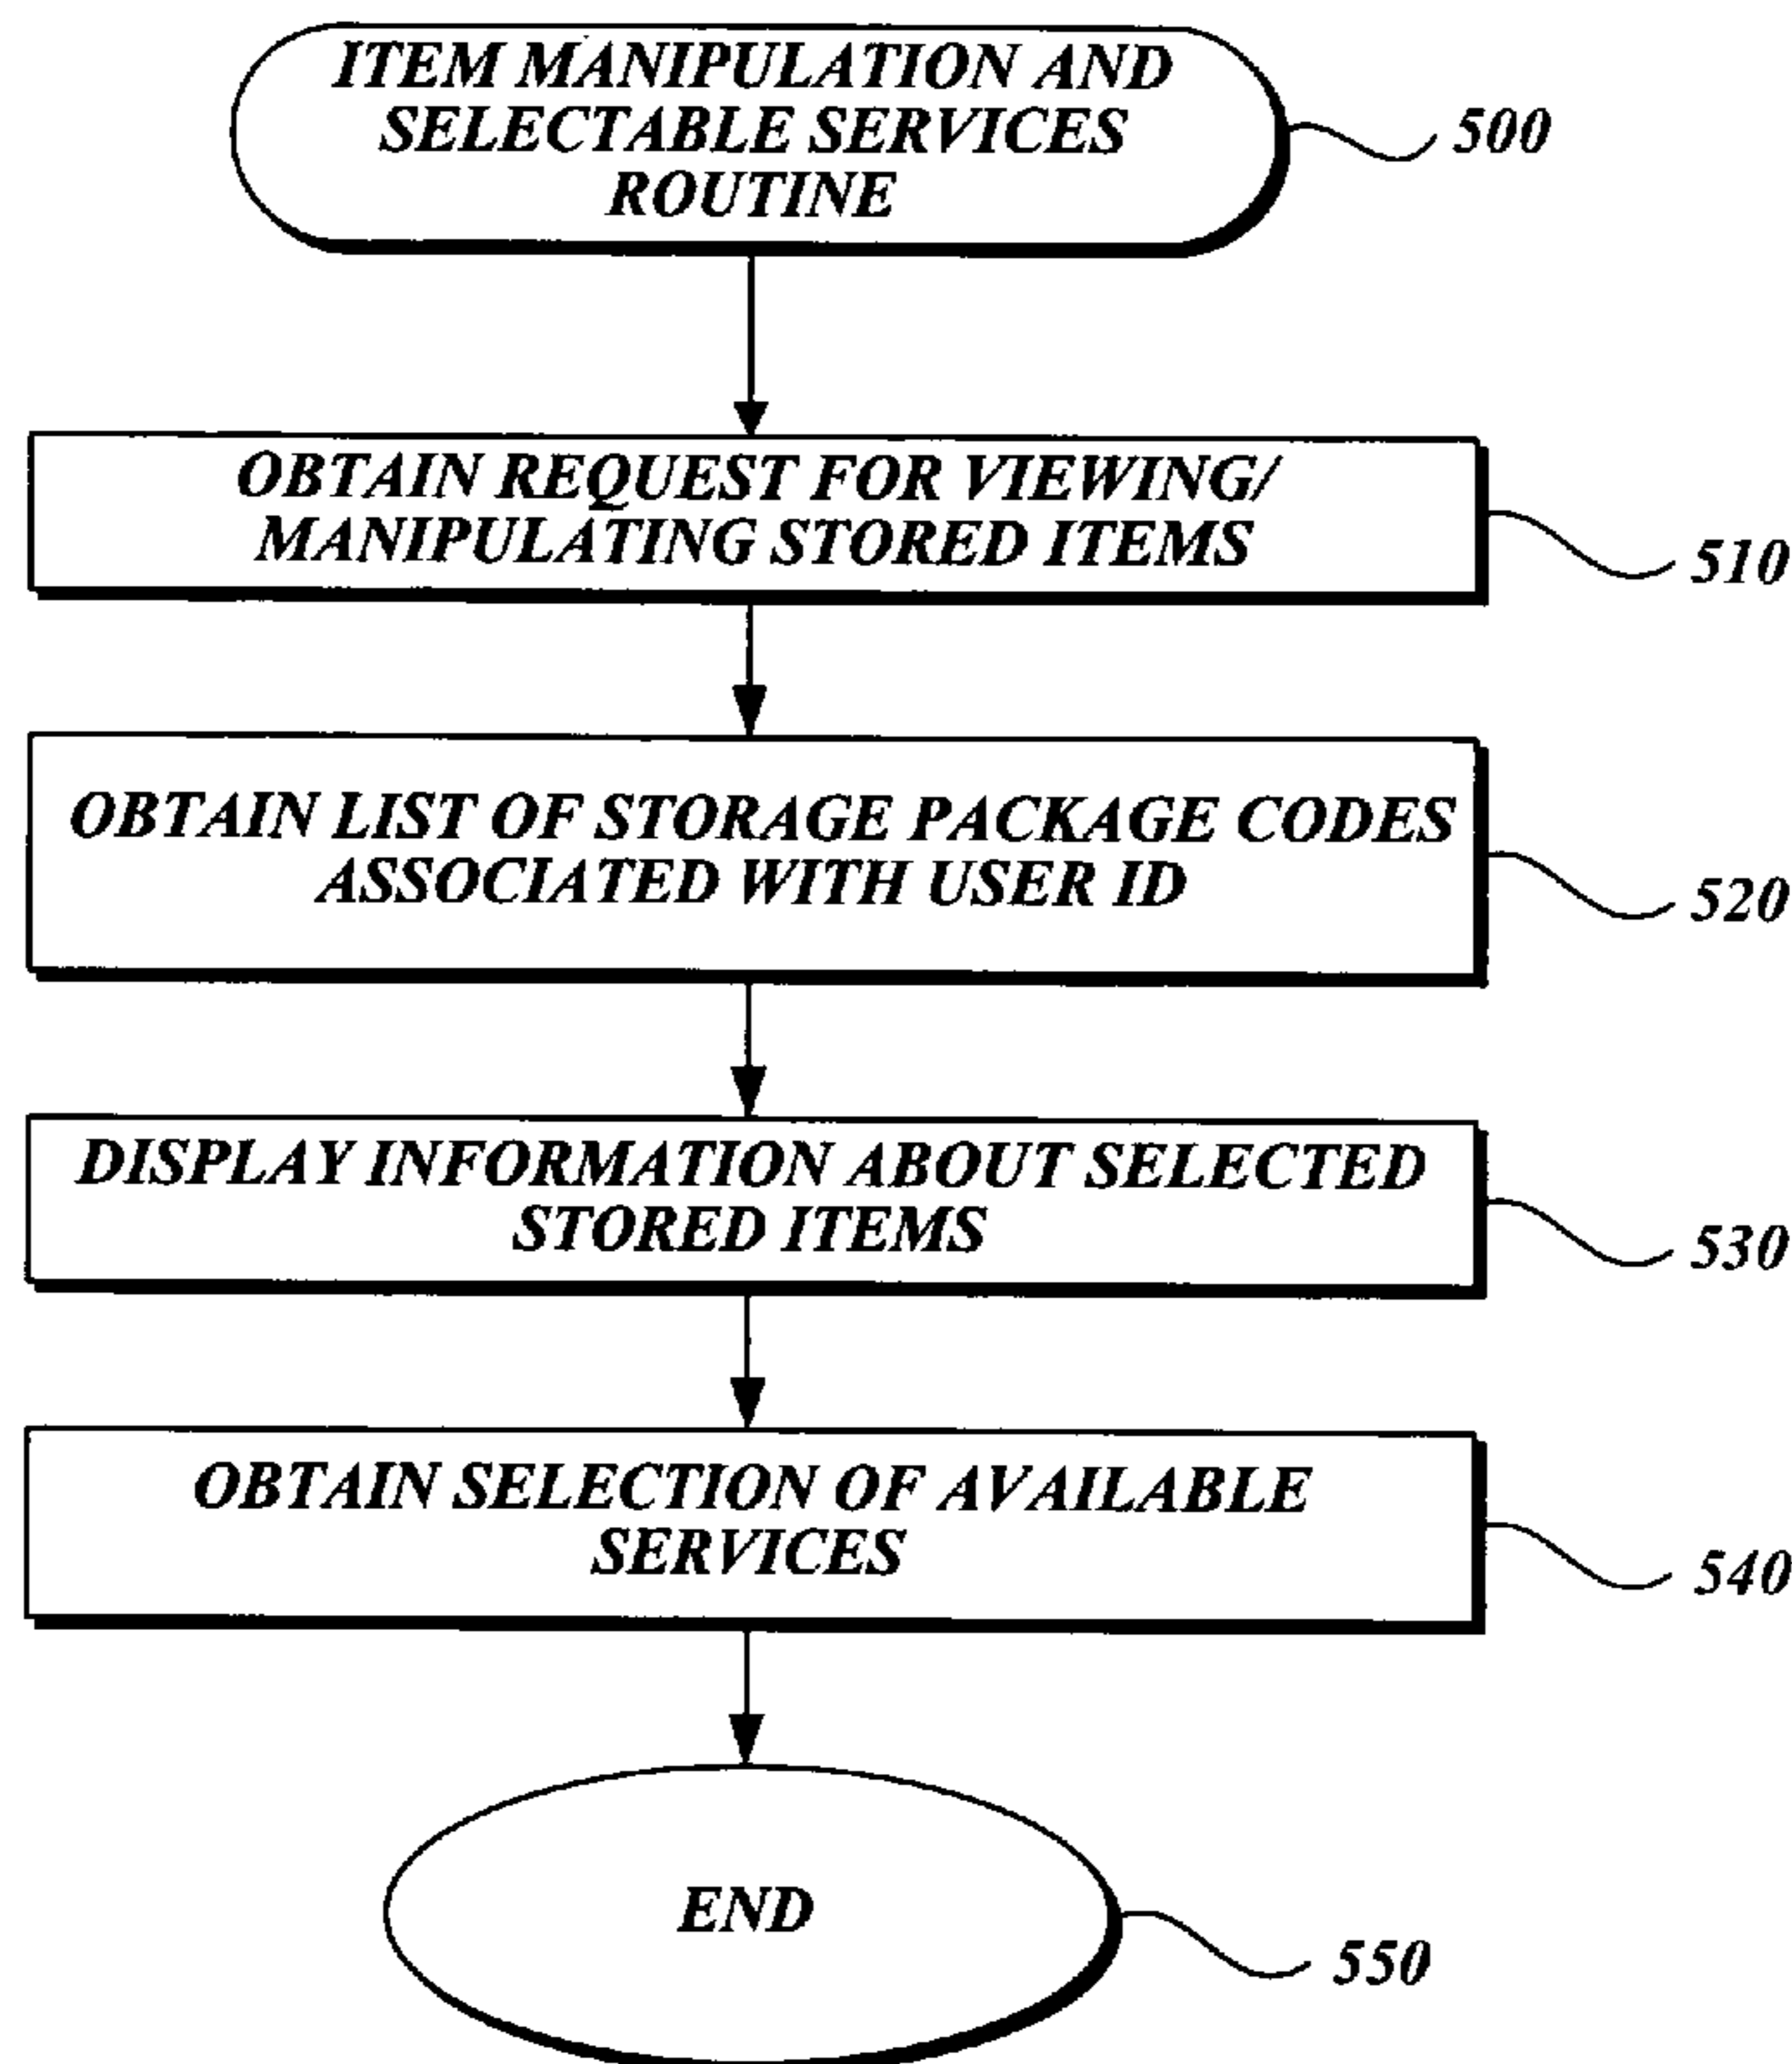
ITEM MANIPULATION AND SELECTABLE SERVICES ROUTINE

500

OBTAIN REQUEST FOR VIEWING/ MANIPULATING STORED ITEMS

510

OBTAIN LIST OF STORAGE PACKAGE CODES ASSOCIATED WITH USER ID

520

DISPLAY INFORMATION ABOUT SELECTED STORED ITEMS

530

OBTAIN SELECTION OF AVAILABLE SERVICES

540

END

550